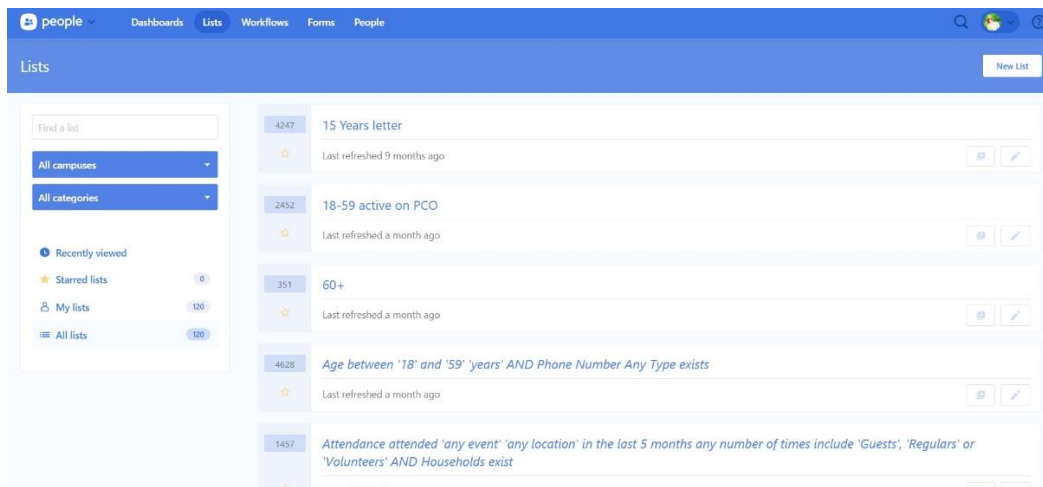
people Dashboards Lists Workflows Forms People

Lists

New List

Find a list

All campuses

All categories

Recently viewed
Starred lists 0
My lists 120
All lists 120

4247
15 Years letter
Last refreshed 9 months ago

2452
18-59 active on PCO
Last refreshed a month ago

351
60+
Last refreshed a month ago

4628
Age between '18' and '59' 'years' AND Phone Number Any Type exists
Last refreshed a month ago

1457
Attendance attended 'any event' 'any location' in the last 5 months any number of times include 'Guests', 'Regulars' or 'Volunteers' AND Households exist